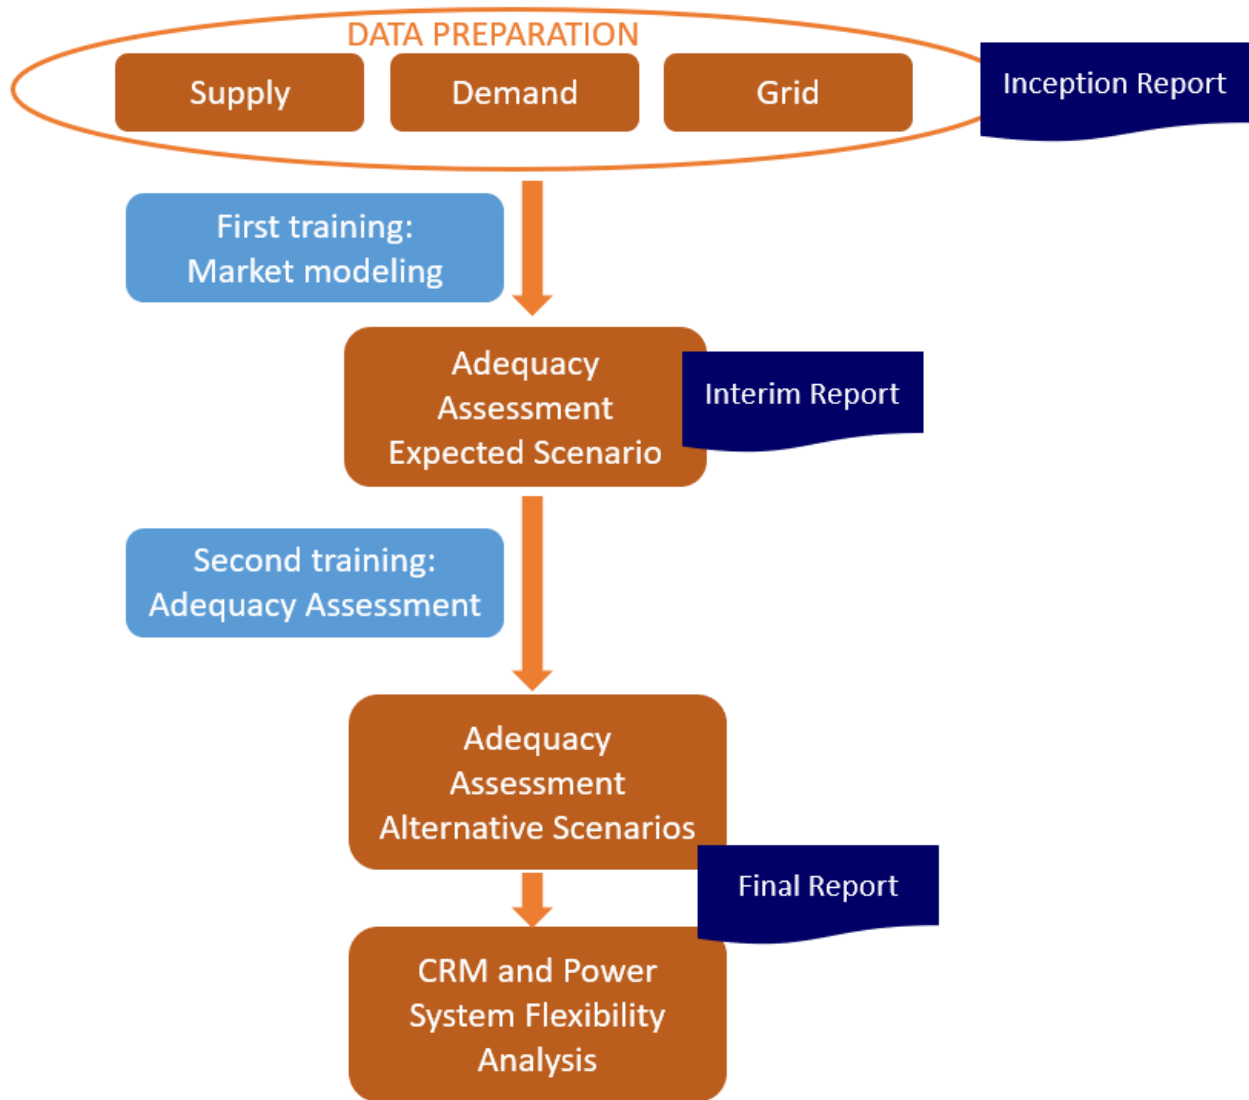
DATA PREPARATION

Supply

Demand

Grid

Inception Report

First training:
Market modeling

Adequacy
Assessment
Expected Scenario

Interim Report

Second training:
Adequacy Assessment

Adequacy
Assessment
Alternative Scenarios

Final Report

CRM and Power
System Flexibility
Analysis